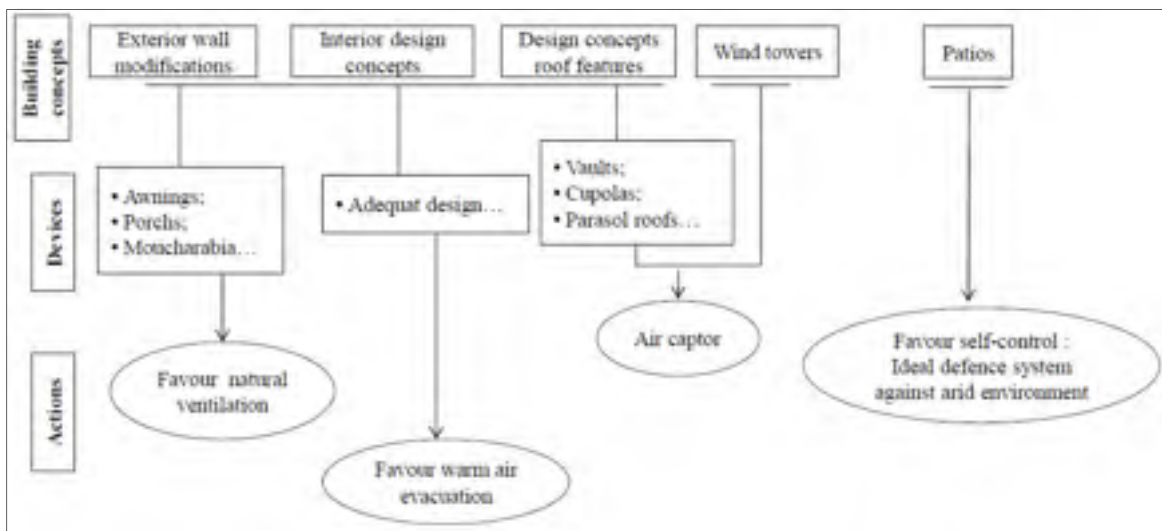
Building concepts

Exterior wall modifications

Interior design concepts

Design concepts roof features

Wind towers

Patios

Devices

• Awnings;
• Porchs;
• Moucharabia…

• Adequat design…

• Vaults;
• Cupolas;
• Parasol roofs…

Actions

Favour natural ventilation

Favour warm air evacuation

Air captor

Favour self-control : Ideal defence system against arid environment